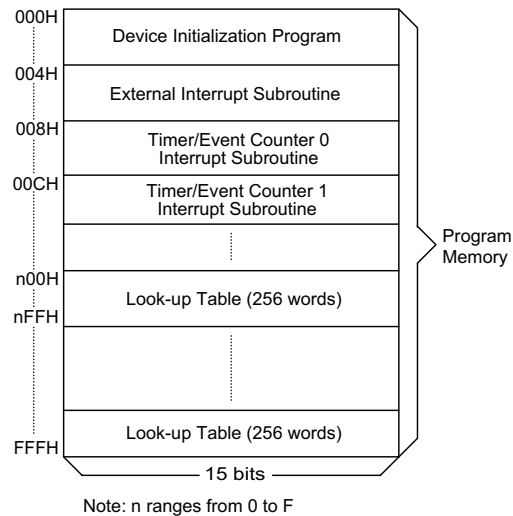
000H
Device Initialization Program
004H
External Interrupt Subroutine
008H
Timer/Event Counter 0 Interrupt Subroutine
00CH
Timer/Event Counter 1 Interrupt Subroutine
n00H
Look-up Table (256 words)
nFFH
FFFH
Look-up Table (256 words)
Program Memory
15 bits
Note: n ranges from 0 to F